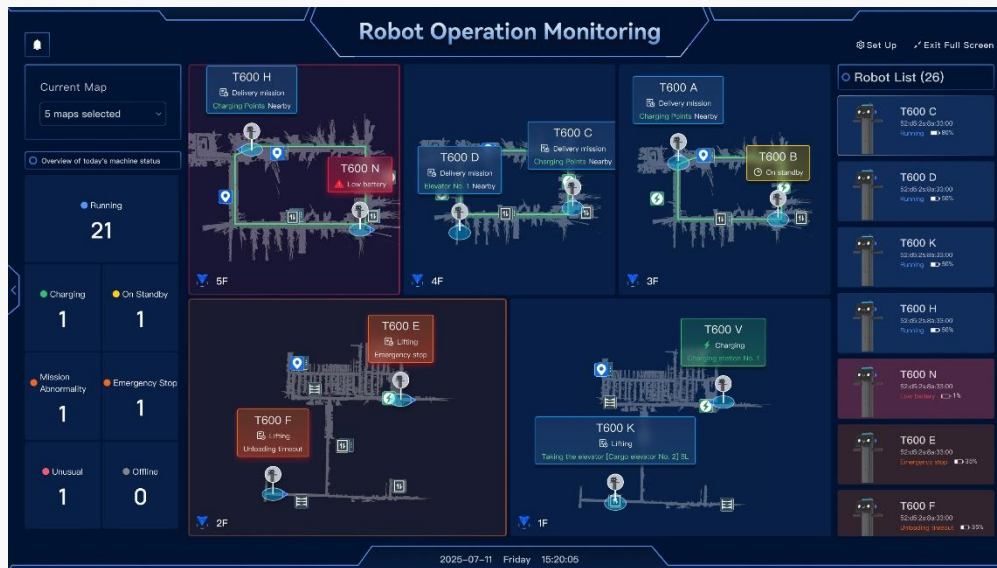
Robot Operation Monitoring

Set Up
Exit Full Screen

Current Map
5 maps selected

Overview of today's machine status

Running
21

Charging
1

On Standby
1

Mission Abnormality
1

Emergency Stop
1

Unusual
1

Offline
0

T600 H
Delivery mission
Charging Points Nearby

T600 N
Low battery

5F

T600 D
Delivery mission
Elevator No. 1 Nearby

T600 C
Delivery mission
Charging Points Nearby

4F

T600 A
Delivery mission
Charging Points Nearby

T600 B
On standby

3F

T600 E
Lifting
Emergency stop

T600 F
Lifting
Unloading timeout

2F

T600 V
Charging
Charging station No. 1

T600 K
Lifting
Taking the elevator [Cargo elevator No. 2] 5L

1F

Robot List (26)

T600 C
52:d5:2c:8a:33:00
Running 86%

T600 D
52:d5:2c:8a:33:00
Running 56%

T600 K
52:d5:2c:8a:33:00
Running 56%

T600 H
52:d5:2c:8a:33:00
Running 56%

T600 N
52:d5:2c:8a:33:00
Low battery 1%

T600 E
52:d5:2c:8a:33:00
Emergency stop 30%

T600 F
52:d5:2c:8a:33:00
Unloading timeout 30%

2025-07-11 Friday 15:20:05